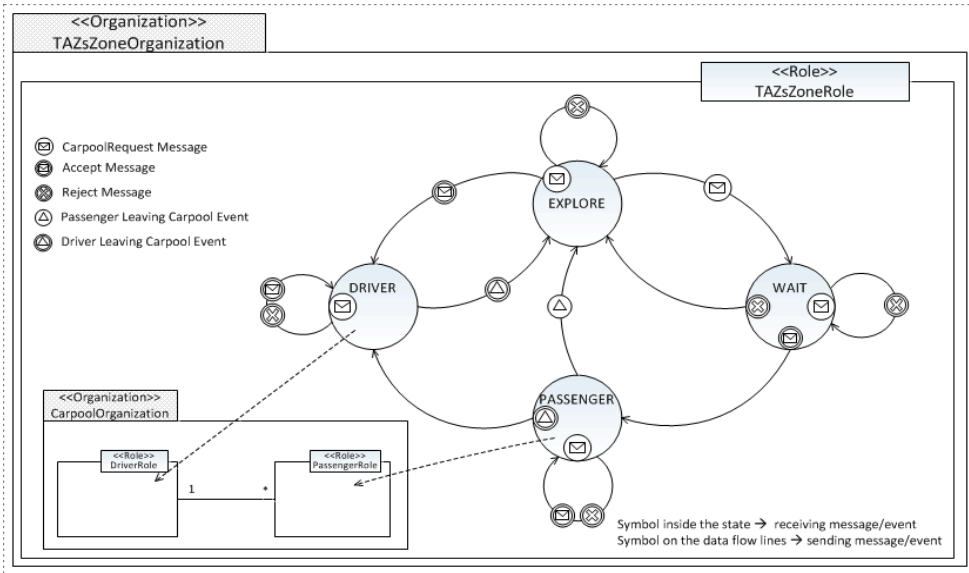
<<Organization>>
TAZsZoneOrganization

<<Role>>
TAZsZoneRole

CarpoolRequest Message
Accept Message
Reject Message
Passenger Leaving Carpool Event
Driver Leaving Carpool Event

EXPLORE
DRIVER
WAIT
PASSENGER

<<Organization>>
CarpoolOrganization

<<Role>>
DriverRole

<<Role>>
PassengerRole

1
*

Symbol inside the state → receiving message/event
Symbol on the data flow lines → sending message/event